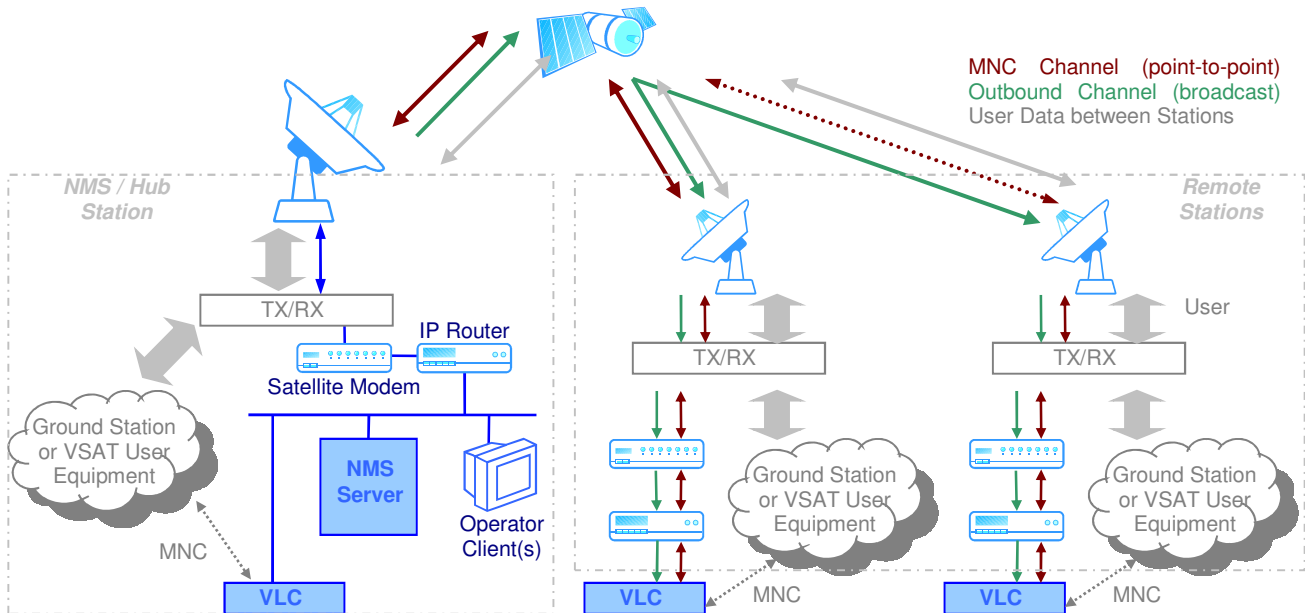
MNC Channel (point-to-point)
Outbound Channel (broadcast)
User Data between Stations

NMS / Hub Station

Remote Stations

TX/RX

IP Router

Satellite Modem

Ground Station or VSAT User Equipment

NMS Server

Operator Client(s)

MNC

VLC

TX/RX

User

TX/RX

Ground Station or VSAT User Equipment

Ground Station or VSAT User Equipment

VLC

MNC

VLC

MNC